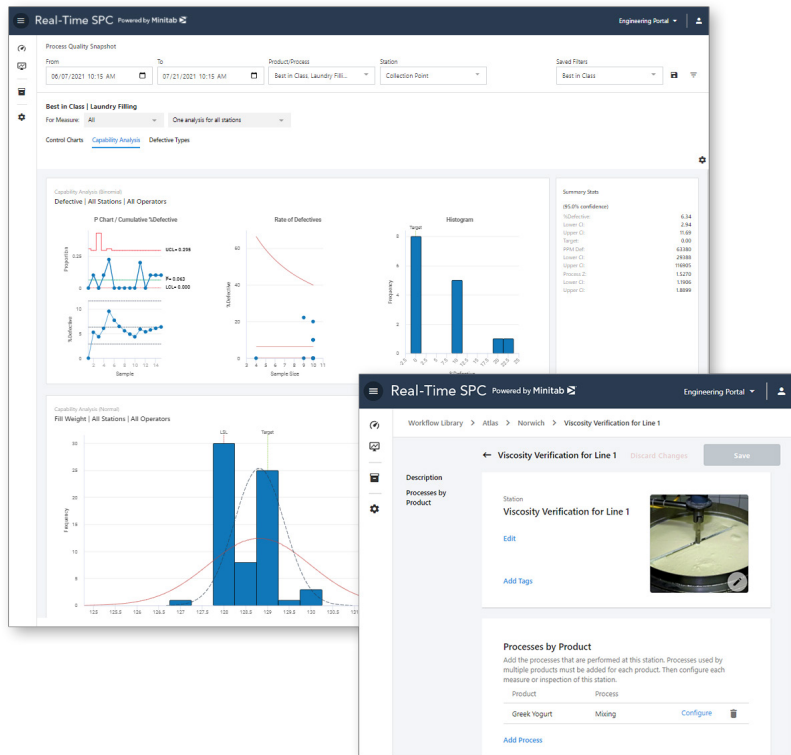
Real-Time SPC Powered by Minitab

Engineering Portal

Process Quality Snapshot

From
06/07/2021 10:15 AM

To
07/21/2021 10:15 AM

Product/Process
Best in Class, Laundry Filli...

Station
Collection Point

Saved Filters
Best in Class

Best in Class | Laundry Filling

For Measure: All

One analysis for all stations

Control Charts Capability Analysis Defective Types

Capability Analysis (Binomial)
Defective | All Stations | All Operators

P Chart / Cumulative %Defective

UCL= 0.259
P= 0.063
LCL= 0.000

Sample

Rate of Defectives

Sample Size

Histogram

Target

Summary Stats

(95.0% confidence)

| | |
|---|---|
| %Defective: | 6.34 |
| Lower CI: | 2.94 |
| Upper CI: | 11.69 |
| Target: | 0.00 |
| PPM Def: | 63380 |
| Lower CI: | 29388 |
| Upper CI: | 116905 |
| Process Z: | 1.5270 |
| Lower CI: | 1.1906 |
| Upper CI: | 1.8889 |

Capability Analysis (Normal)
Fill Weight | All Stations | All Operators

LSL
Target

Real-Time SPC Powered by Minitab

Engineering Portal

Workflow Library > Atlas > Norwich > Viscosity Verification for Line 1

← Viscosity Verification for Line 1

Discard Changes

Save

Description

Processes by Product

Station
Viscosity Verification for Line 1

Edit

Add Tags

Processes by Product

Add the processes that are performed at this station. Processes used by multiple products must be added for each product. Then configure each measure or inspection of this station.

| Product | Process | |
|---|---|---|
| Greek Yogurt | Mixing | Configure |

Add Process